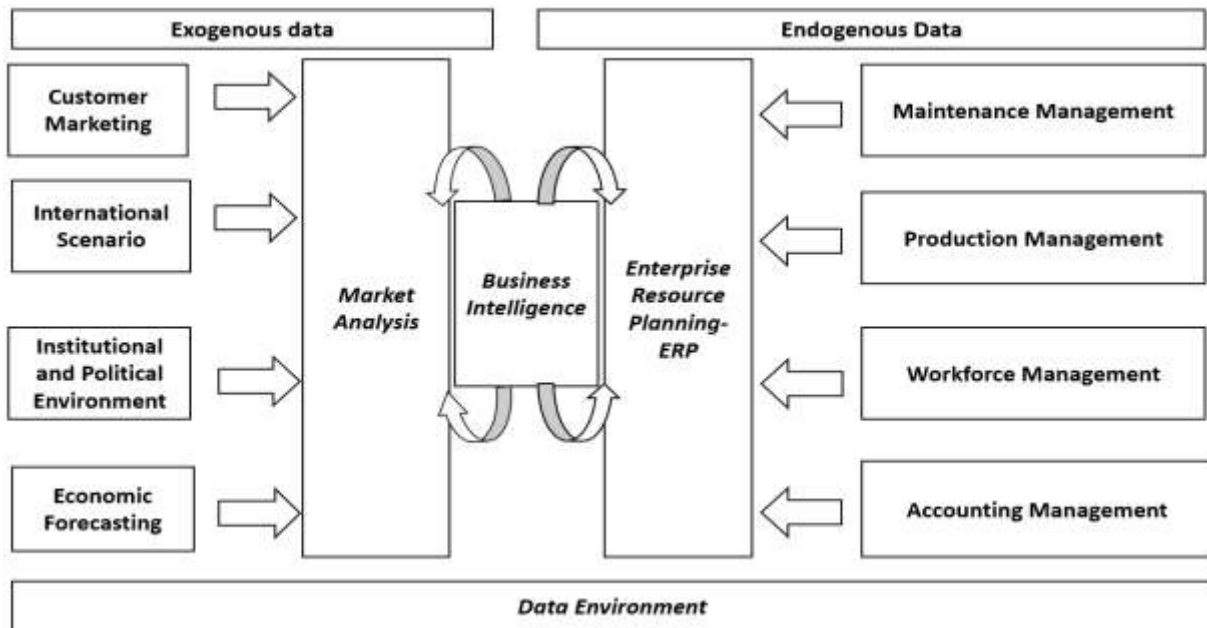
Exogenous data

Endogenous Data

Customer Marketing

International Scenario

Institutional and Political Environment

Economic Forecasting

Market Analysis

Business Intelligence

Enterprise Resource Planning-ERP

Maintenance Management

Production Management

Workforce Management

Accounting Management

Data Environment